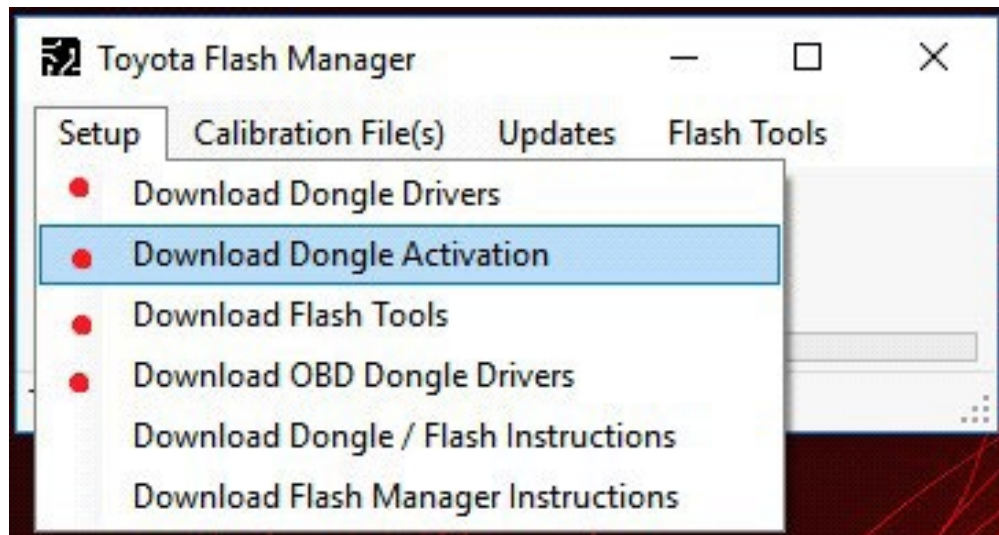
Toyota Flash Manager

Setup Calibration File(s) Updates Flash Tools

Download Dongle Drivers
Download Dongle Activation
Download Flash Tools
Download OBD Dongle Drivers
Download Dongle / Flash Instructions
Download Flash Manager Instructions